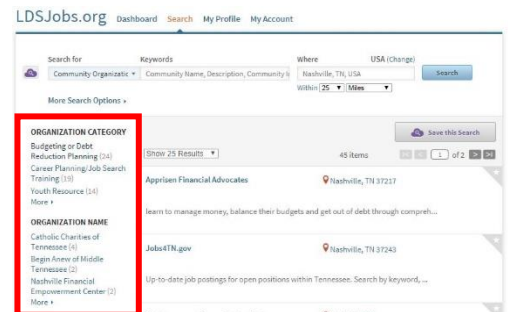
LDSJobs.org Dashboard Search My Profile My Account

Search for Keywords Where USA (Change)

Community Organizatic ▾ Community Name, Description, Community I Nashville, TN, USA Search

Within 25 ▾ Miles ▾

More Search Options »

Save this Search

ORGANIZATION CATEGORY

Budgeting or Debt Reduction Planning (24)

Career Planning/Job Search Training (19)

Youth Resource (14)

More ›

ORGANIZATION NAME

Catholic Charities of Tennessee (4)

Begin Anew of Middle Tennessee (2)

Nashville Financial Empowerment Center (2)

More ›

Show 25 Results ▾ 45 items 1 of 2

Apprisen Financial Advocates Nashville, TN 37217

learn to manage money, balance their budgets and get out of debt through compreh...

Jobs4TN.gov Nashville, TN 37243

Up-to-date job postings for open positions within Tennessee. Search by keyword, ...